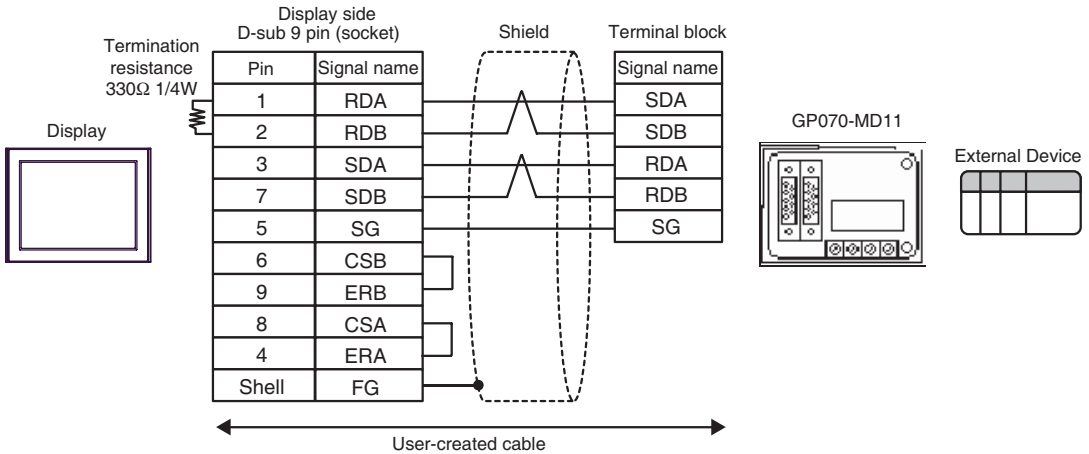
Display side
D-sub 9 pin (socket)

Shield

Terminal block

Termination resistance 330Ω 1/4W

Display

| Pin | Signal name |
|---|---|
| 1 | RDA |
| 2 | RDB |
| 3 | SDA |
| 7 | SDB |
| 5 | SG |
| 6 | CSB |
| 9 | ERB |
| 8 | CSA |
| 4 | ERA |
| Shell | FG |

| Signal name |
|---|
| SDA |
| SDB |
| RDA |
| RDB |
| SG |

GP070-MD11

External Device

User-created cable